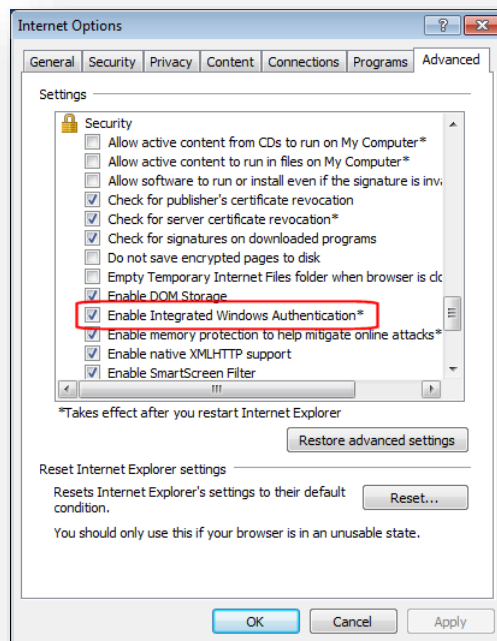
Internet Options

?

General | Security | Privacy | Content | Connections | Programs | Advanced

Settings

Security
Allow active content from CDs to run on My Computer*
Allow active content to run in files on My Computer*
Allow software to run or install even if the signature is inv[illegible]
Check for publisher's certificate revocation
Check for server certificate revocation*
Check for signatures on downloaded programs
Do not save encrypted pages to disk
Empty Temporary Internet Files folder when browser is cl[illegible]
Enable DOM Storage
Enable Integrated Windows Authentication*
Enable memory protection to help mitigate online attacks*
Enable native XMLHTTP support
Enable SmartScreen Filter

*Takes effect after you restart Internet Explorer

Restore advanced settings

Reset Internet Explorer settings

Resets Internet Explorer's settings to their default condition.

Reset...

You should only use this if your browser is in an unusable state.

OK | Cancel | Apply